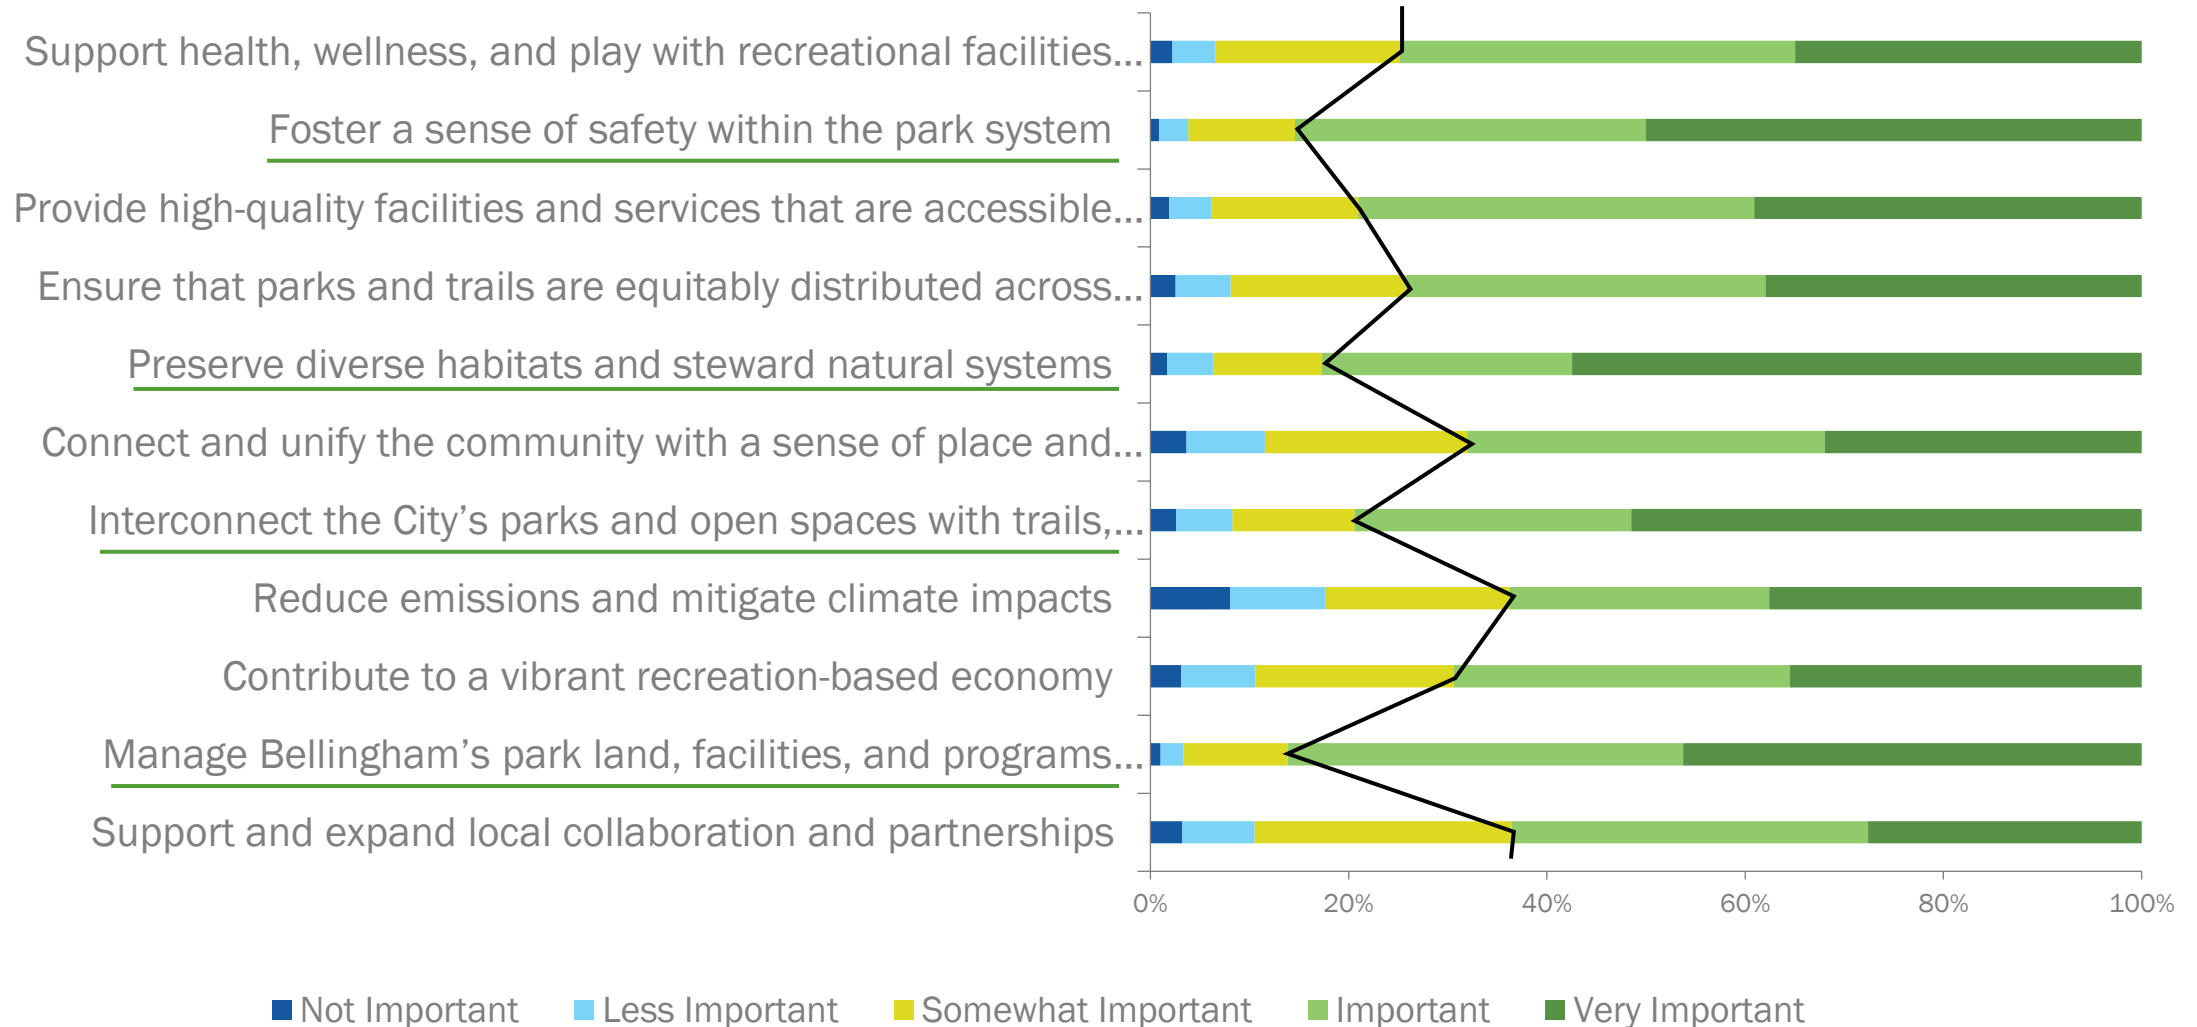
Support health, wellness, and play with recreational facilities...
Foster a sense of safety within the park system
Provide high-quality facilities and services that are accessible...
Ensure that parks and trails are equitably distributed across...
Preserve diverse habitats and steward natural systems
Connect and unify the community with a sense of place and...
Interconnect the City's parks and open spaces with trails,...
Reduce emissions and mitigate climate impacts
Contribute to a vibrant recreation-based economy
Manage Bellingham's park land, facilities, and programs...
Support and expand local collaboration and partnerships

0% 20% 40% 60% 80% 100%

Not Important Less Important Somewhat Important Important Very Important